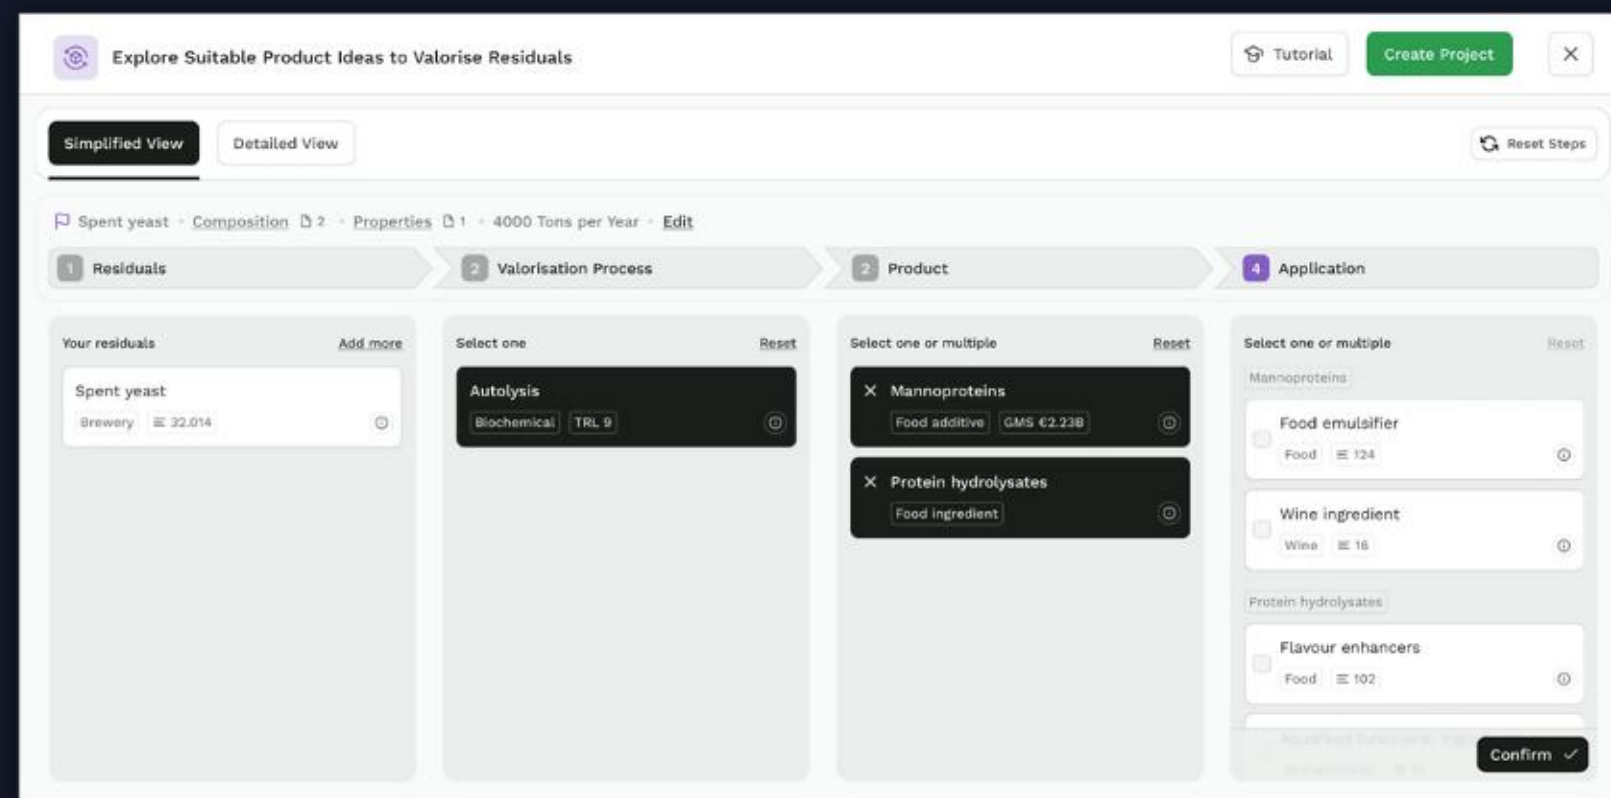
Explore Suitable Product Ideas to Valorise Residuals

Tutorial

Create Project

Simplified View

Detailed View

Reset Steps

Spent yeast · Composition 2 · Properties 1 · 4000 Tons per Year · Edit

1 Residuals

2 Valorisation Process

2 Product

4 Application

Your residuals

Add more

Spent yeast

Brewery 32.014

Select one

Reset

Autolysis

Biochemical TRL 9

Select one or multiple

Reset

Mannoproteins

Food additive GMS €2.23B

Protein hydrolysates

Food ingredient

Select one or multiple

Reset

Mannoproteins

Food emulsifier

Food 124

Wine ingredient

Wine 16

Protein hydrolysates

Flavour enhancers

Food 102

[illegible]

Confirm